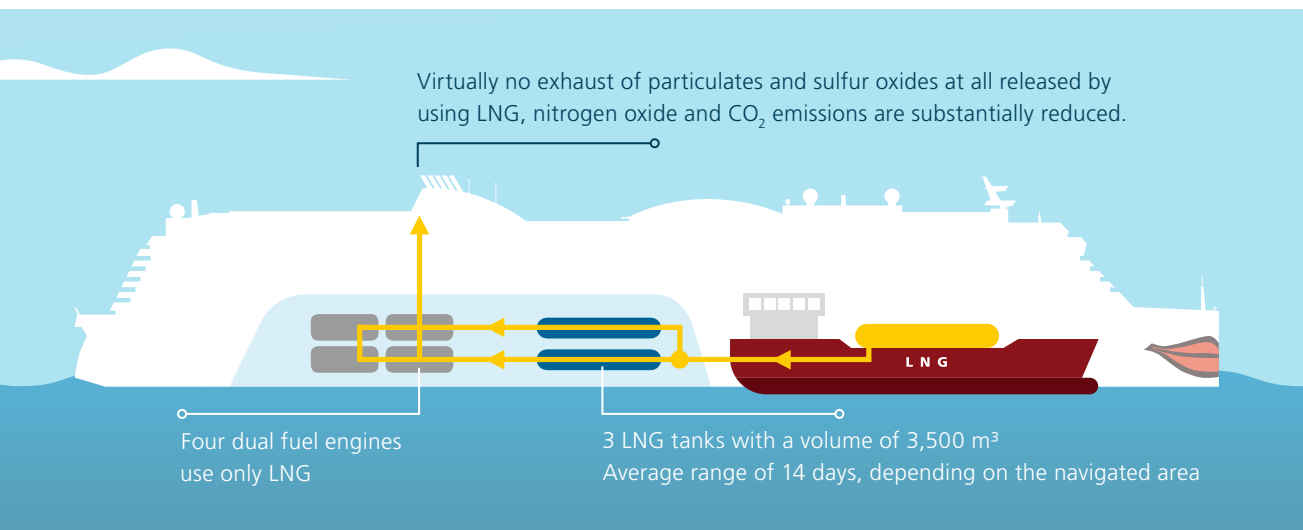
Virtually no exhaust of particulates and sulfur oxides at all released by using LNG, nitrogen oxide and $CO_2$ emissions are substantially reduced.

LNG

Four dual fuel engines use only LNG

3 LNG tanks with a volume of 3,500 m³
Average range of 14 days, depending on the navigated area